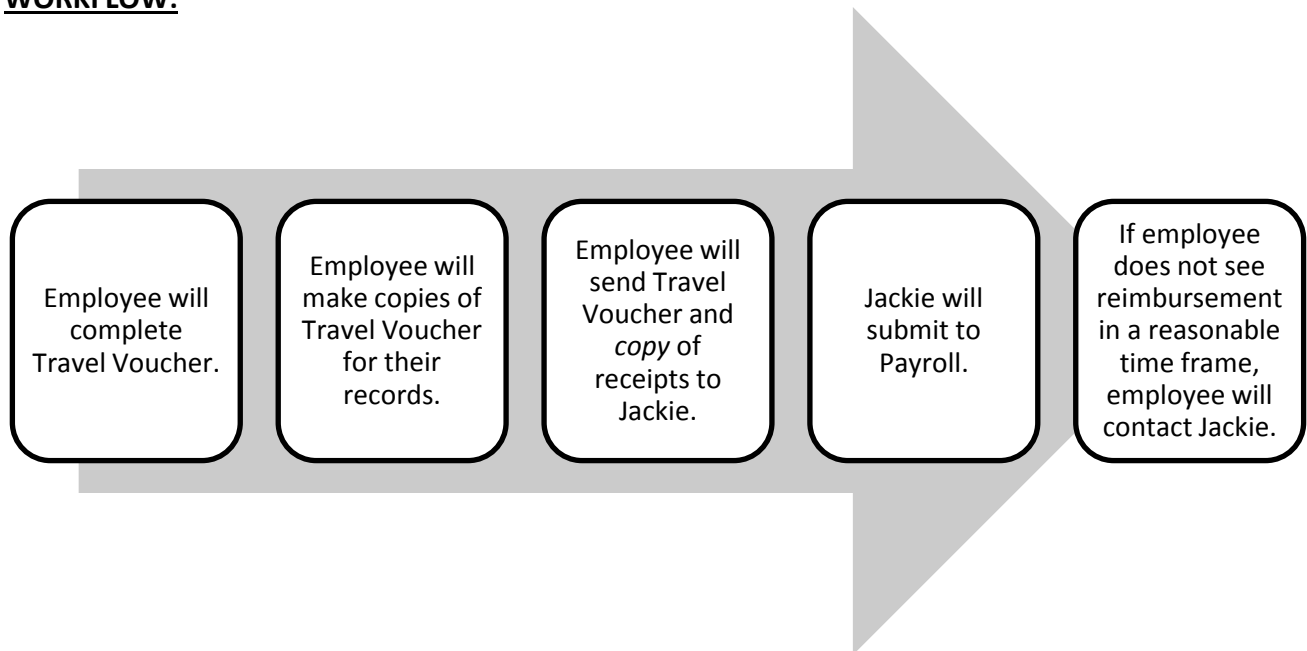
WORKFLOW:

Employee will complete Travel Voucher.

Employee will make copies of Travel Voucher for their records.

Employee will send Travel Voucher and *copy* of receipts to Jackie.

Jackie will submit to Payroll.

If employee does not see reimbursement in a reasonable time frame, employee will contact Jackie.